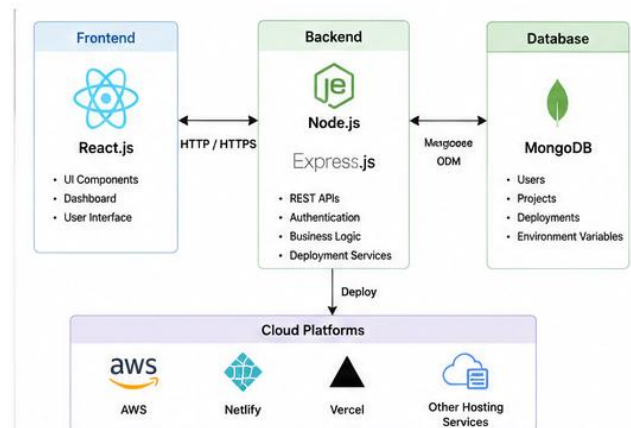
Frontend

React.js

• UI Components
• Dashboard
• User Interface

HTTP / HTTPS

Backend

je

Node.js

Express.js

• REST APIs
• Authentication
• Business Logic
• Deployment Services

Mongoose ODM

Database

MongoDB

• Users
• Projects
• Deployments
• Environment Variables

Deploy

Cloud Platforms

aws

AWS

Netlify

Vercel

Other Hosting Services